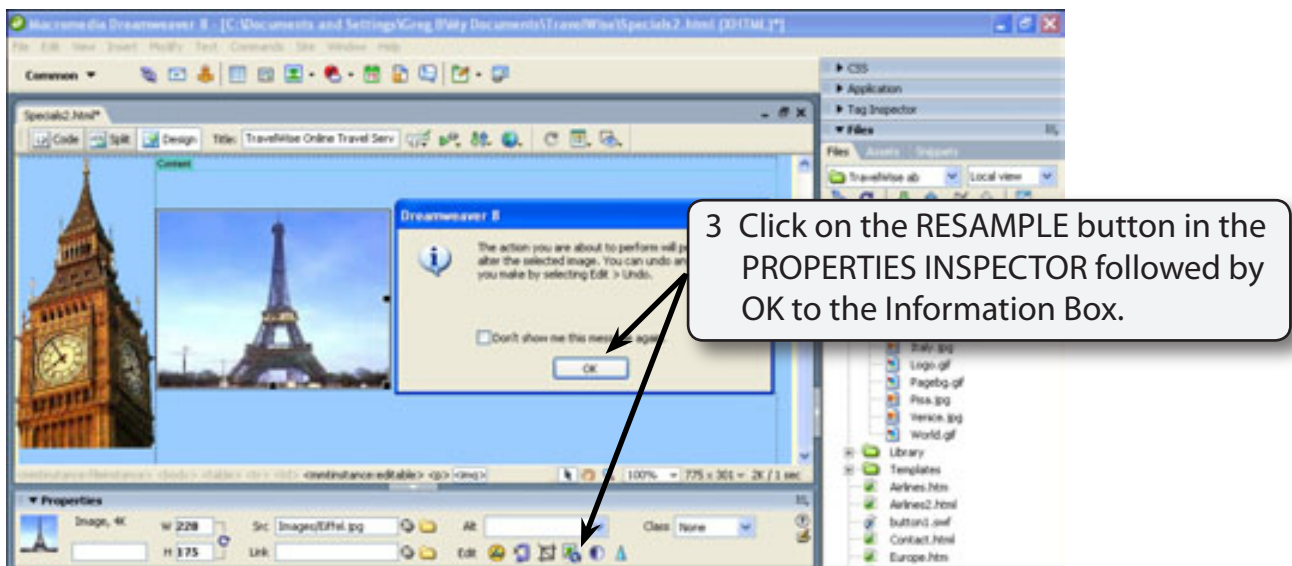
Macromedia Dreamweaver 8 - [C:\Documents and Settings\Greg B\My Documents\TravelWise\Specials2.html (XHTML)*]

File Edit View Insert Modify Text Commands Site Window Help

Common

Specials2.html*

Code Split Design Title: TravelWise Online Travel Serv

Content

Dreamweaver 8

The action you are about to perform will p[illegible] alter the selected image. You can undo an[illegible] you make by selecting Edit > Undo.

Don't show me this mess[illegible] again

OK

3 Click on the RESAMPLE button in the PROPERTIES INSPECTOR followed by OK to the Information Box.

<mmtinstance:fileinstance> <body> <table> <tr> <td> <mmtinstance:editable> <p> <img>

100% 775 x 301 2K / 1 sec

Properties

Image, 4K W 228 H 175 Src Images/Eiffel.jpg Link Alt Edit Class None

CSS
Application
Tag Inspector
Files
Files Assets Snippets
TravelWise ab Local view

Italy.jpg
Logo.gif
Pagebg.gif
Pisa.jpg
Venice.jpg
World.gif
Library
Templates
Airlines.htm
Airlines2.html
button1.swf
Contact.html
Europe.htm